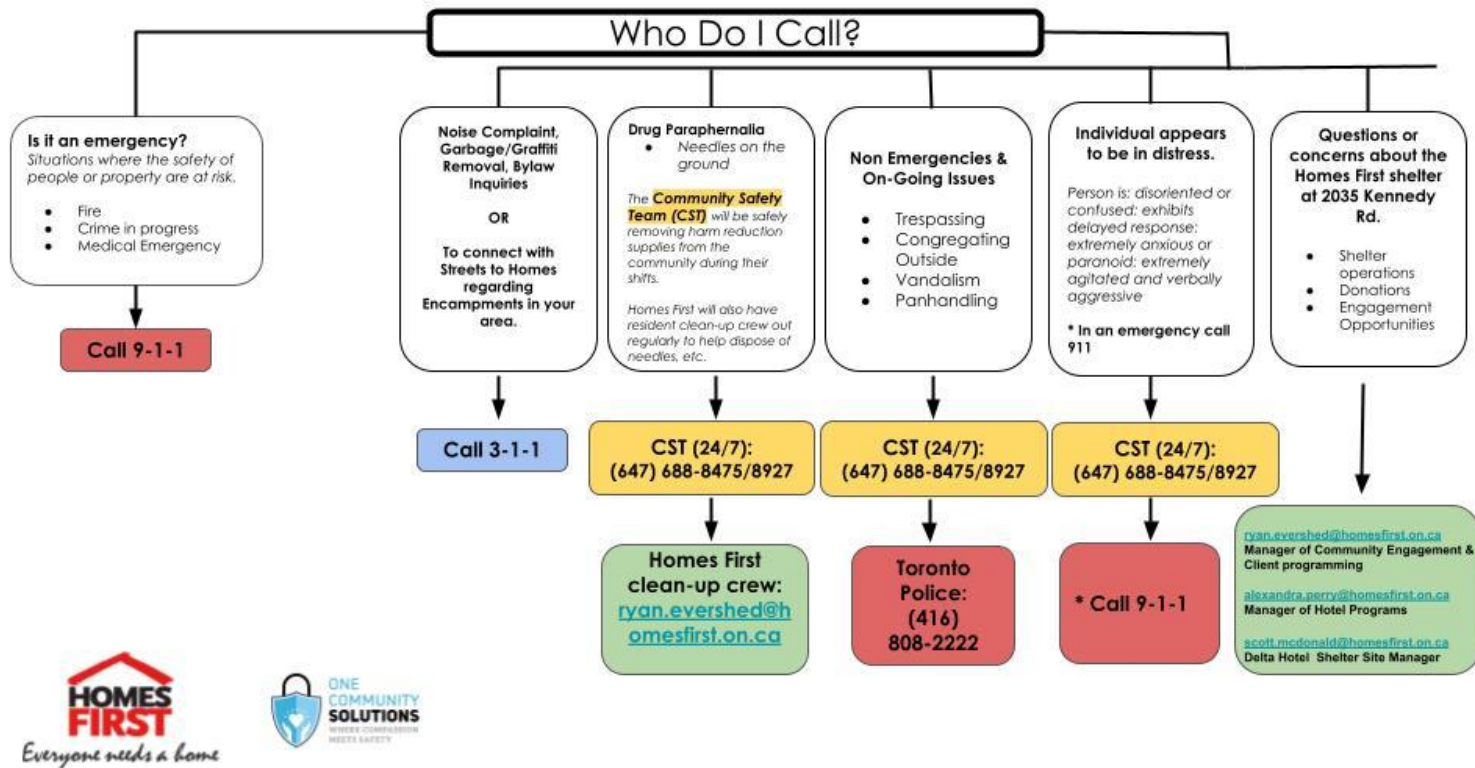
Who Do I Call?

**Is it an emergency?**
*Situations where the safety of people or property are at risk.*

- Fire
- Crime in progress
- Medical Emergency

Call 9-1-1

**Noise Complaint, Garbage/Graffiti Removal, Bylaw Inquiries**

**OR**

**To connect with Streets to Homes regarding Encampments in your area.**

Call 3-1-1

**Drug Paraphernalia**

- *Needles on the ground*

*The **Community Safety Team (CST)** will be safely removing harm reduction supplies from the community during their shifts.*

*Homes First will also have resident clean-up crew out regularly to help dispose of needles, etc.*

CST (24/7): (647) 688-8475/8927

Homes First clean-up crew: ryan.evershed@homesfirst.on.ca

**Non Emergencies & On-Going Issues**

- Trespassing
- Congregating Outside
- Vandalism
- Panhandling

CST (24/7): (647) 688-8475/8927

Toronto Police: (416) 808-2222

**Individual appears to be in distress.**

Person is: *disoriented or confused: exhibits delayed response: extremely anxious or paranoid: extremely agitated and verbally aggressive*

**\* In an emergency call 911**

CST (24/7): (647) 688-8475/8927

\* Call 9-1-1

**Questions or concerns about the Homes First shelter at 2035 Kennedy Rd.**

- Shelter operations
- Donations
- Engagement Opportunities

ryan.evershed@homesfirst.on.ca
**Manager of Community Engagement & Client programming**

alexandra.perry@homesfirst.on.ca
**Manager of Hotel Programs**

scott.mcdonald@homesfirst.on.ca
**Delta Hotel Shelter Site Manager**

HOMES FIRST
Everyone needs a home

ONE COMMUNITY SOLUTIONS
WHERE COMPASSION MEETS SAFETY